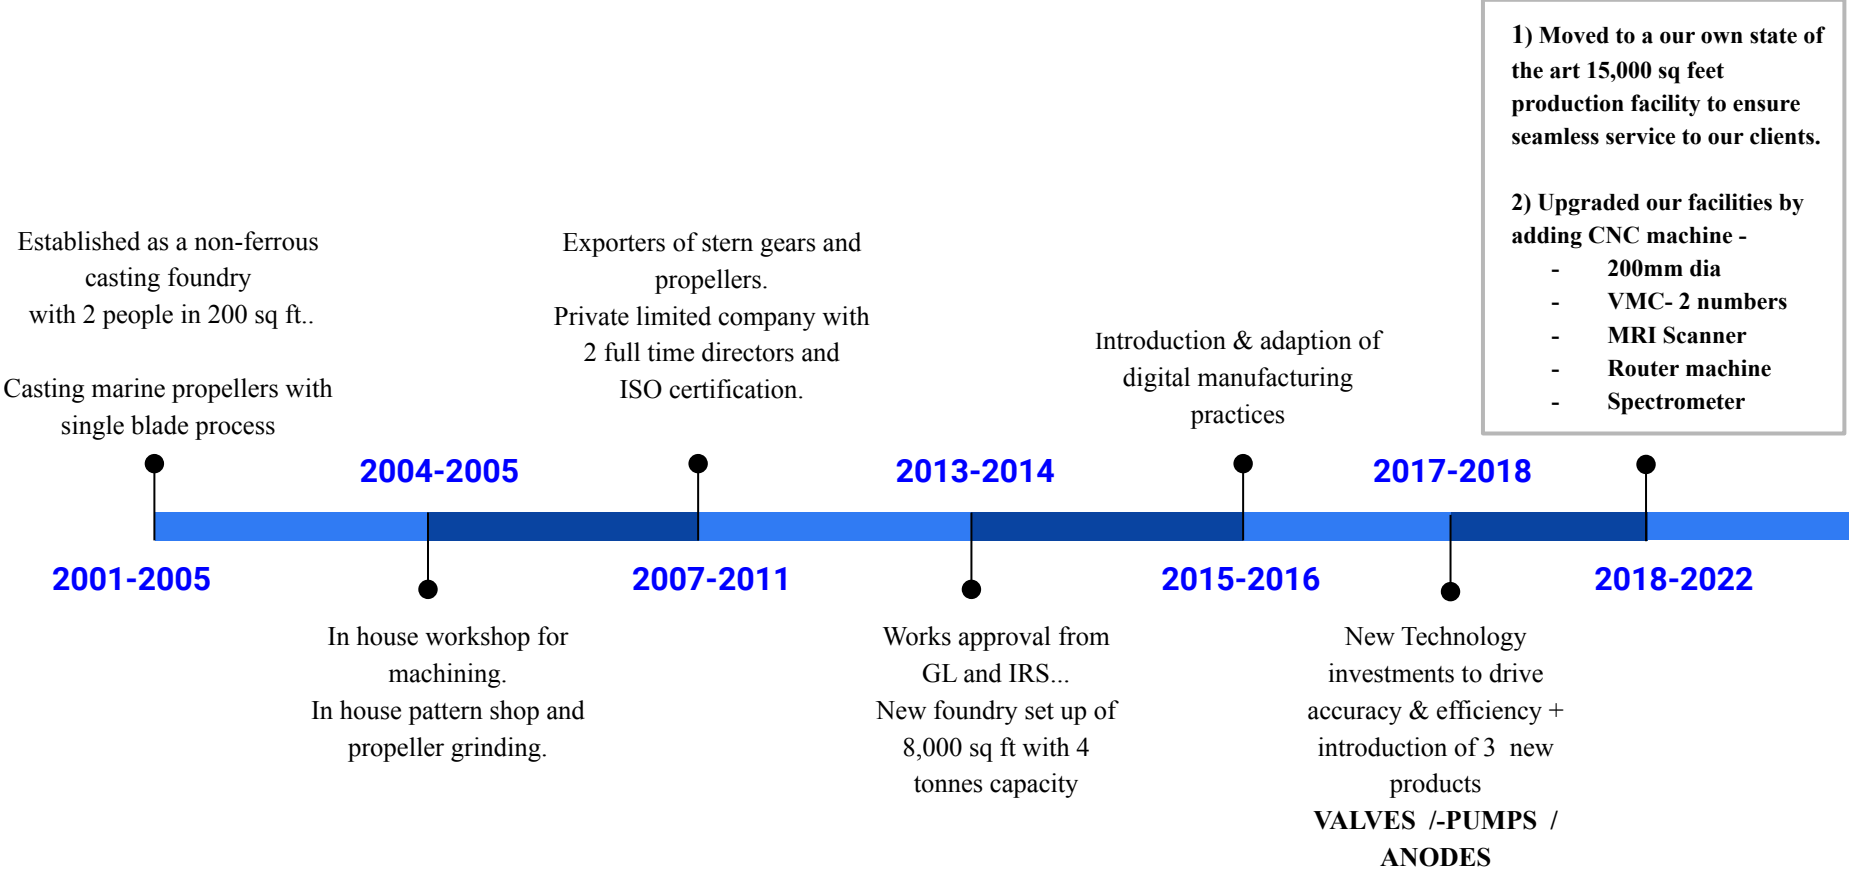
Established as a non-ferrous casting foundry with 2 people in 200 sq ft..

Casting marine propellers with single blade process

2001-2005

2004-2005

In house workshop for machining.
In house pattern shop and propeller grinding.

Exporters of stern gears and propellers.
Private limited company with 2 full time directors and ISO certification.

2007-2011

2013-2014

Works approval from GL and IRS...
New foundry set up of 8,000 sq ft with 4 tonnes capacity

Introduction & adaption of digital manufacturing practices

2015-2016

2017-2018

New Technology investments to drive accuracy & efficiency + introduction of 3 new products
VALVES /-PUMPS / ANODES

1) Moved to a our own state of the art 15,000 sq feet production facility to ensure seamless service to our clients.

2) Upgraded our facilities by adding CNC machine -
- 200mm dia
- VMC- 2 numbers
- MRI Scanner
- Router machine
- Spectrometer

2018-2022